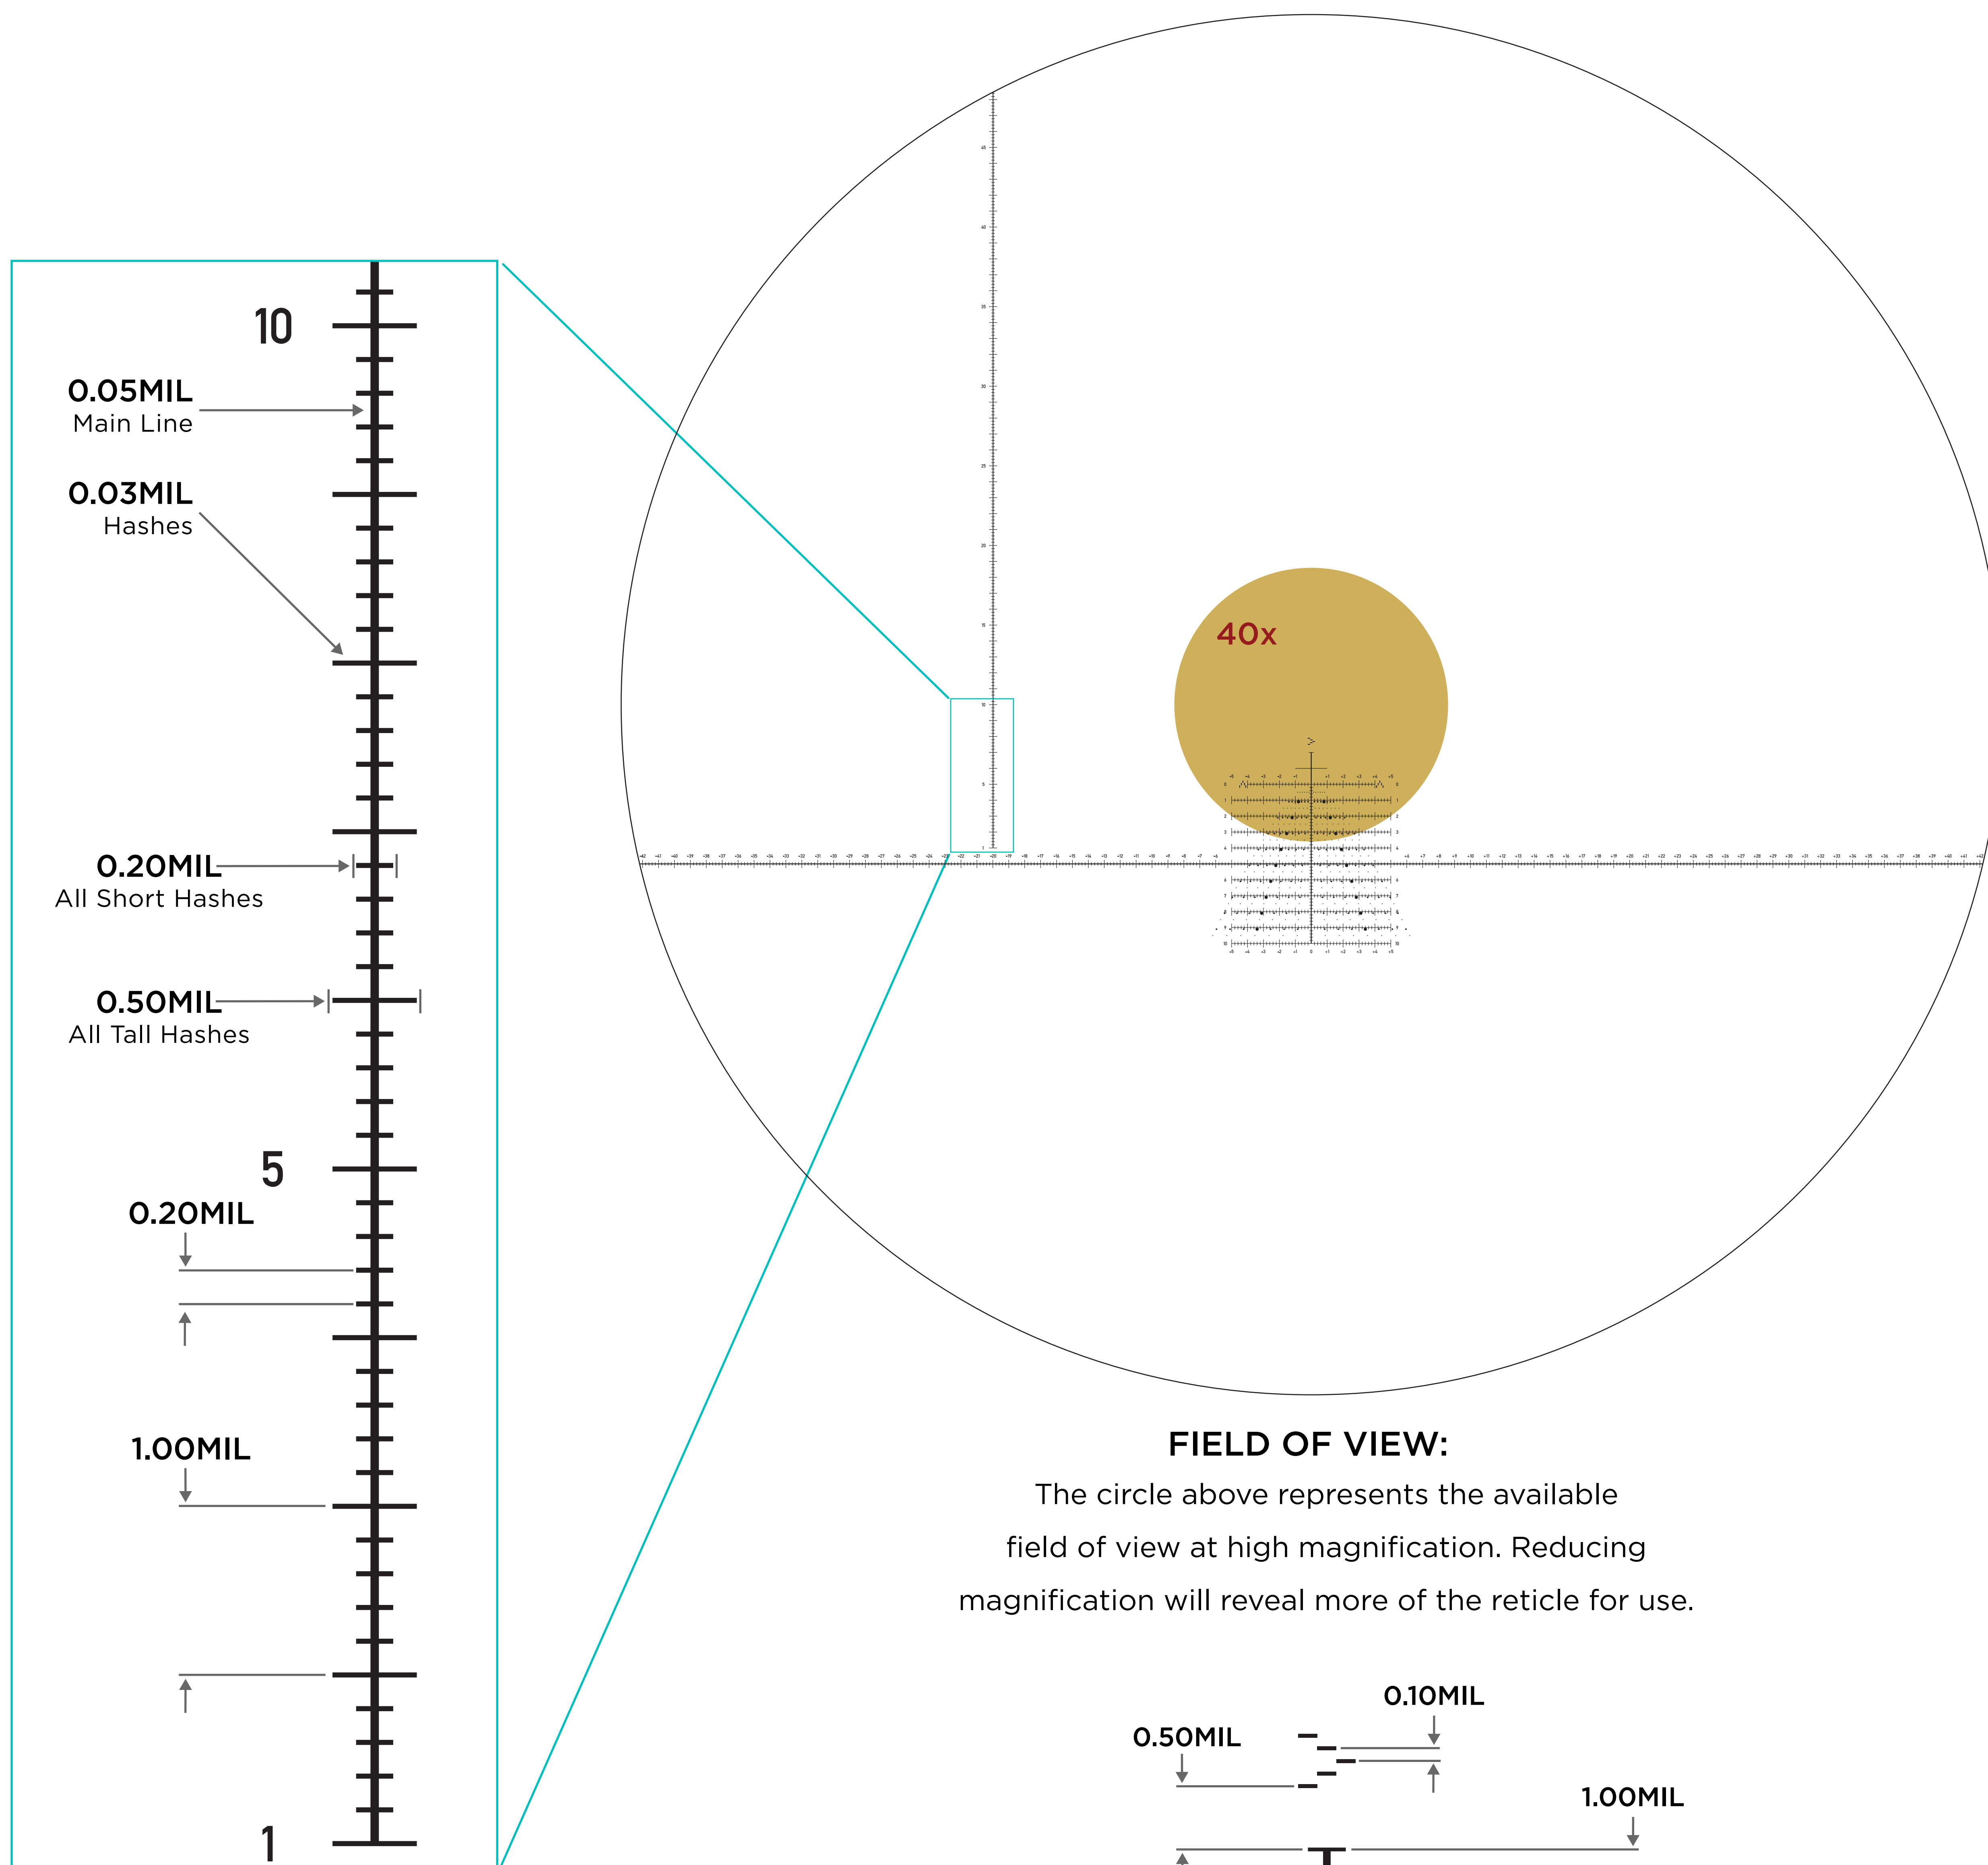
10

0.05MIL
Main Line

0.03MIL
Hashes

0.20MIL
All Short Hashes

0.50MIL
All Tall Hashes

5

0.20MIL

1.00MIL

1

40x

FIELD OF VIEW:
The circle above represents the available field of view at high magnification. Reducing magnification will reveal more of the reticle for use.

0.10MIL
0.50MIL

1.00MIL